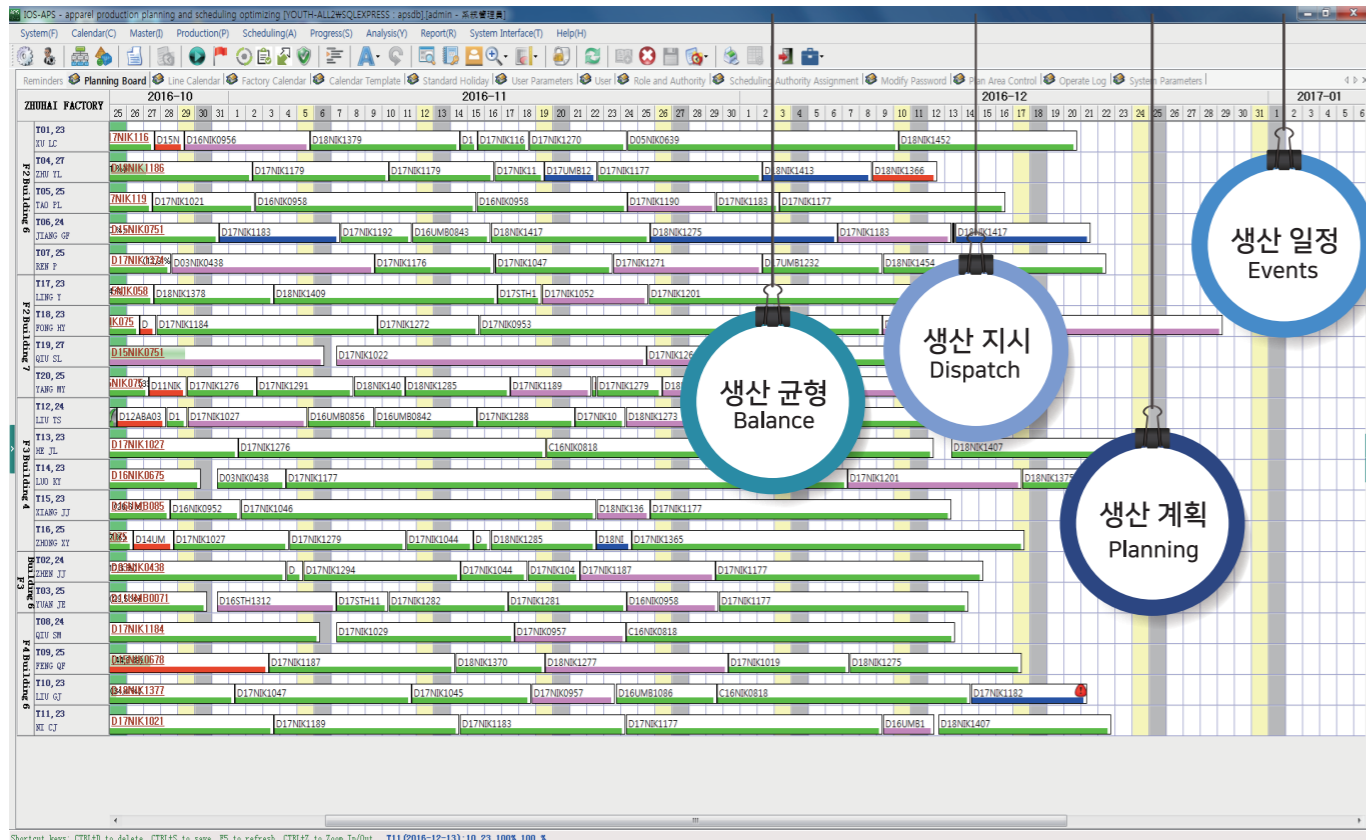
IOS-APS - apparel production planning and scheduling optimizing [YOUTH-ALL2\SQLEXPRESS : apsdb] [admin - 系统管理员]

System(F) Calendar(C) Master(I) Production(P) Scheduling(A) Progress(S) Analysis(Y) Report(R) System Interface(T) Help(H)

Reminders | Planning Board | Line Calendar | Factory Calendar | Calendar Template | Standard Holiday | User Parameters | User | Role and Authority | Scheduling Authority Assignment | Modify Password | Plan Area Control | Operate Log | System Parameters

ZHUHAI FACTORY

2016-10 2016-11 2016-12 2017-01

25 26 27 28 29 30 31 1 2 3 4 5 6 7 8 9 10 11 12 13 14 15 16 17 18 19 20 21 22 23 24 25 26 27 28 29 30 1 2 3 4 5 6 7 8 9 10 11 12 13 14 15 16 17 18 19 20 21 22 23 24 25 26 27 28 29 30 31 1 2 3 4 5 6

F2 Building 6
T01, 23 XU LC: 7NIK116 D15N D16NIK0956 D18NIK1379 D1 D17NIK116 D17NIK1270 D05NIK0639 D18NIK1452
T04, 27 ZHU YL: D18NIK1186 D17NIK1179 D17NIK1179 D17NIK11 D17UMB12 D17NIK1177 D18NIK1413 D18NIK1366
T05, 25 TAO PL: D17NIK119 D17NIK1021 D16NIK0958 D16NIK0958 D17NIK1190 D17NIK1183 D17NIK1177
T06, 24 JIANG GF: D15NIK0751 D17NIK1183 D17NIK1192 D16UMB0843 D18NIK1417 D18NIK1275 D17NIK1183 D18NIK1417
T07, 25 REN P: D17NIK1324 D03NIK0438 D17NIK1176 D17NIK1047 D17NIK1271 D17UMB1232 D18NIK1454

F2 Building 7
T17, 23 LING Y: D16NIK058 D18NIK1378 D18NIK1409 D17STH1 D17NIK1052 D17NIK1201
T18, 23 FONG HY: D17NIK075 D D17NIK1184 D17NIK1272 D17NIK0953
T19, 27 QIU SL: D15NIK0751 D17NIK1022 D17NIK126
T20, 25 YANG WY: D15NIK0751 D11NIK D17NIK1276 D17NIK1291 D18NIK140 D18NIK1285 D17NIK1189 D17NIK1279

F3 Building 4
T12, 24 LIU TS: D12ABA03 D1 D17NIK1027 D16UMB0856 D16UMB0842 D17NIK1288 D17NIK10 D18NIK1273
T13, 23 HE JL: D17NIK1027 D17NIK1276 C16NIK0818 D18NIK1407
T14, 23 LUO XY: D16NIK0675 D03NIK0438 D17NIK1177 D17NIK1201 D18NIK1375
T15, 23 XIANG JJ: D16UMB085 D16NIK0952 D17NIK1046 D18NIK136 D17NIK1177
T16, 25 ZHONG XY: D17NI D14UM D17NIK1027 D17NIK1279 D17NIK1044 D D18NIK1285 D18NI D17NIK1365

F3 Building 6
T02, 24 ZHEN JJ: D03NIK0438 D D17NIK1294 D17NIK1044 D17NIK104 D17NIK1187 D17NIK1177
T03, 25 YUAN JE: D16UMB0071 D16STH1312 D17STH11 D17NIK1282 D17NIK1281 D16NIK0958 D17NIK1177

F4 Building 6
T08, 24 QIU SM: D17NIK1184 D17NIK1029 D17NIK0957 C16NIK0818
T09, 25 FENG QF: D16NIK0678 D17NIK1187 D18NIK1370 D18NIK1277 D17NIK1019 D18NIK1275
T10, 23 LIU GJ: D18NIK1377 D17NIK1047 D17NIK1045 D17NIK0957 D16UMB1086 C16NIK0818 D17NIK1182
T11, 23 NI CJ: D17NIK1021 D17NIK1189 D17NIK1183 D17NIK1177 D16UMB1 D18NIK1407

생산 일정
Events

생산 지시
Dispatch

생산 균형
Balance

생산 계획
Planning

Shortcut keys: CTRL+D to delete, CTRL+S to save, F5 to refresh, CTRL+Z to Zoom In/Out. T11(2016-12-13):10 23 100% 100 %